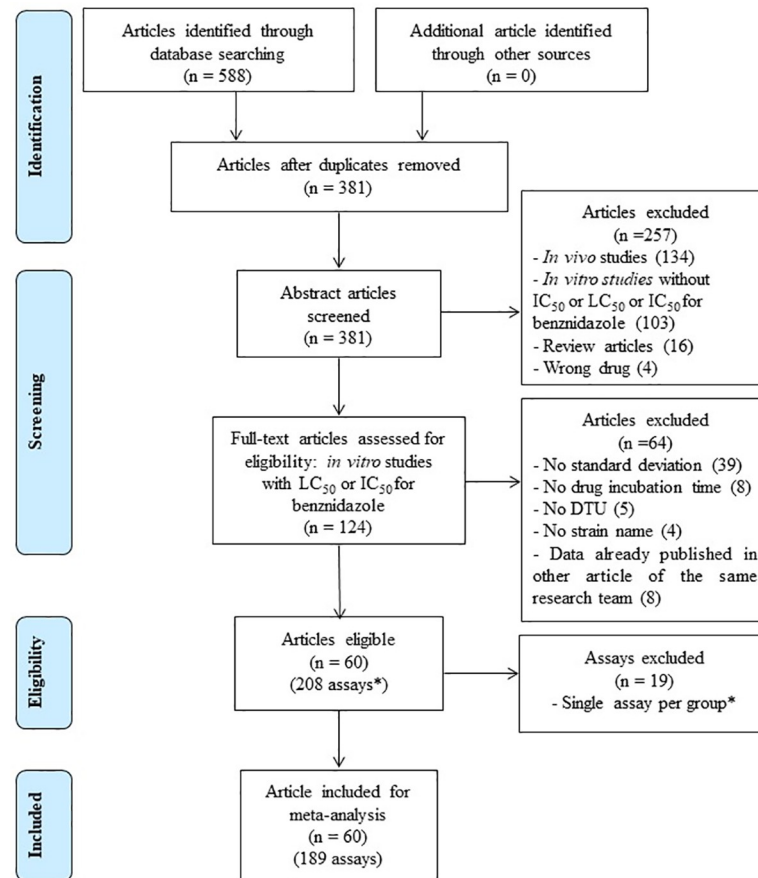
Identification

Articles identified through database searching (n = 588)

Additional article identified through other sources (n = 0)

Articles after duplicates removed (n = 381)

Screening

Abstract articles screened (n = 381)

Articles excluded (n =257)
- *In vivo* studies (134)
- *In vitro studies* without $IC_{50}$ or $LC_{50}$ or $IC_{50}$ for benznidazole (103)
- Review articles (16)
- Wrong drug (4)

Full-text articles assessed for eligibility: *in vitro* studies with $LC_{50}$ or $IC_{50}$ for benznidazole (n = 124)

Articles excluded (n =64)
- No standard deviation (39)
- No drug incubation time (8)
- No DTU (5)
- No strain name (4)
- Data already published in other article of the same research team (8)

Eligibility

Articles eligible (n = 60) (208 assays*)

Assays excluded (n = 19)
- Single assay per group*

Included

Article included for meta-analysis (n = 60) (189 assays)